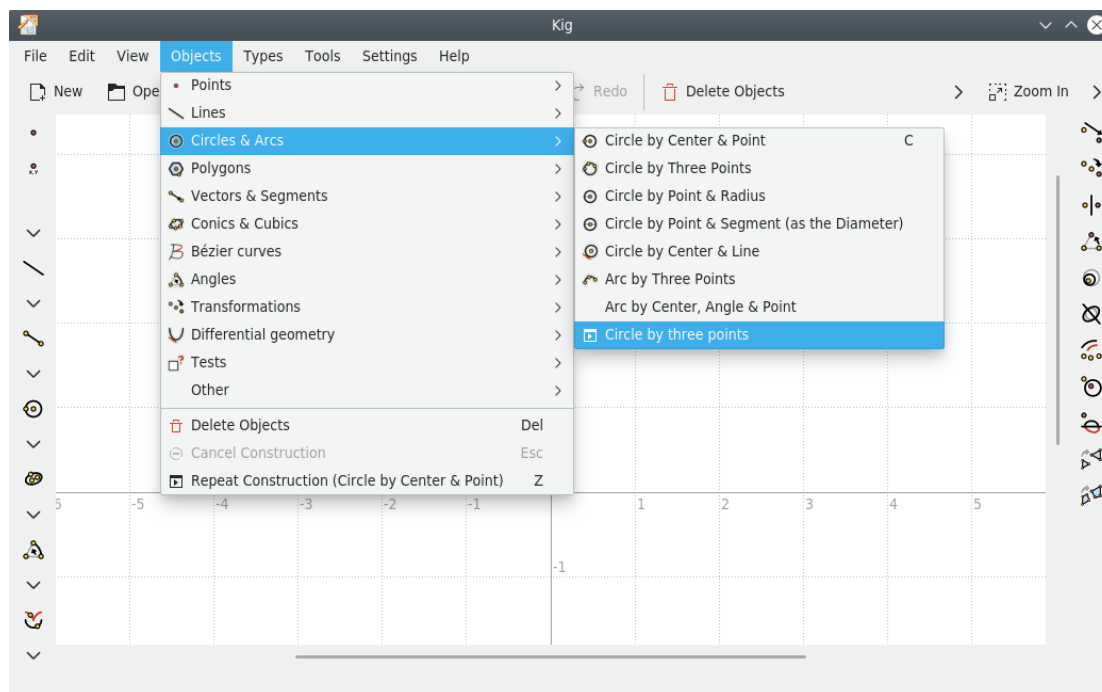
Kig

File Edit View Objects Types Tools Settings Help

New Ope Redo Delete Objects Zoom In

Points
Lines
Circles & Arcs
Polygons
Vectors & Segments
Conics & Cubics
Bézier curves
Angles
Transformations
Differential geometry
Tests
Other

Delete Objects Del
Cancel Construction Esc
Repeat Construction (Circle by Center & Point) Z

Circle by Center & Point C
Circle by Three Points
Circle by Point & Radius
Circle by Point & Segment (as the Diameter)
Circle by Center & Line
Arc by Three Points
Arc by Center, Angle & Point
Circle by three points

-5 -4 -3 -2 -1 1 2 3 4 5
-1